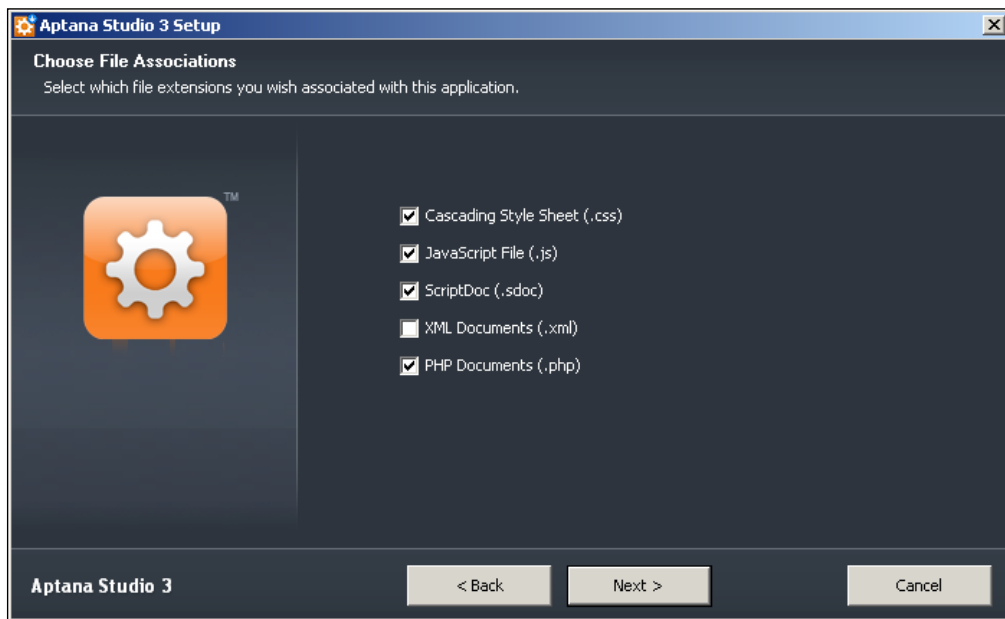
Aptana Studio 3 Setup

Choose File Associations

Select which file extensions you wish associated with this application.

TM

Cascading Style Sheet (.css)

JavaScript File (.js)

ScriptDoc (.sdoc)

XML Documents (.xml)

PHP Documents (.php)

Aptana Studio 3

< Back

Next >

Cancel